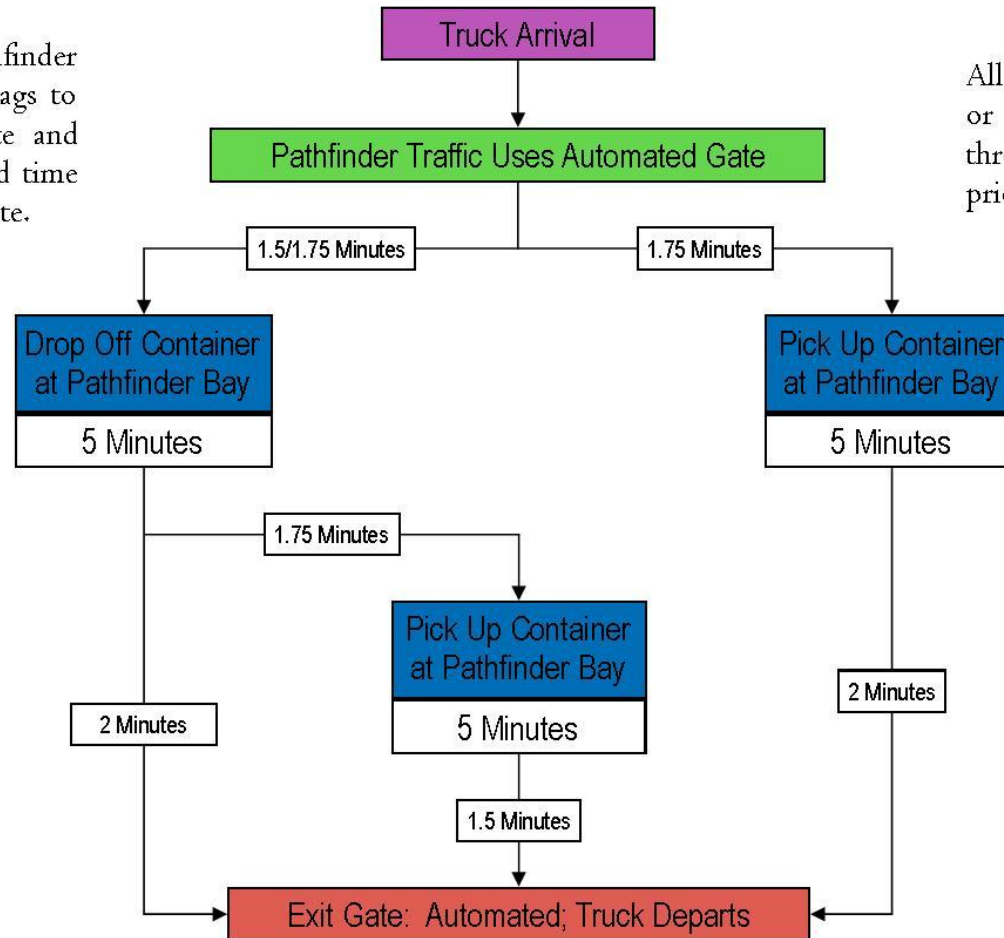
finder
ags to
te and
d time
te.

Truck Arrival

Pathfinder Traffic Uses Automated Gate

1.5/1.75 Minutes

1.75 Minutes

Drop Off Container at Pathfinder Bay

5 Minutes

Pick Up Container at Pathfinder Bay

5 Minutes

1.75 Minutes

Pick Up Container at Pathfinder Bay

5 Minutes

2 Minutes

2 Minutes

1.5 Minutes

Exit Gate: Automated; Truck Departs

All
or
thr
pric